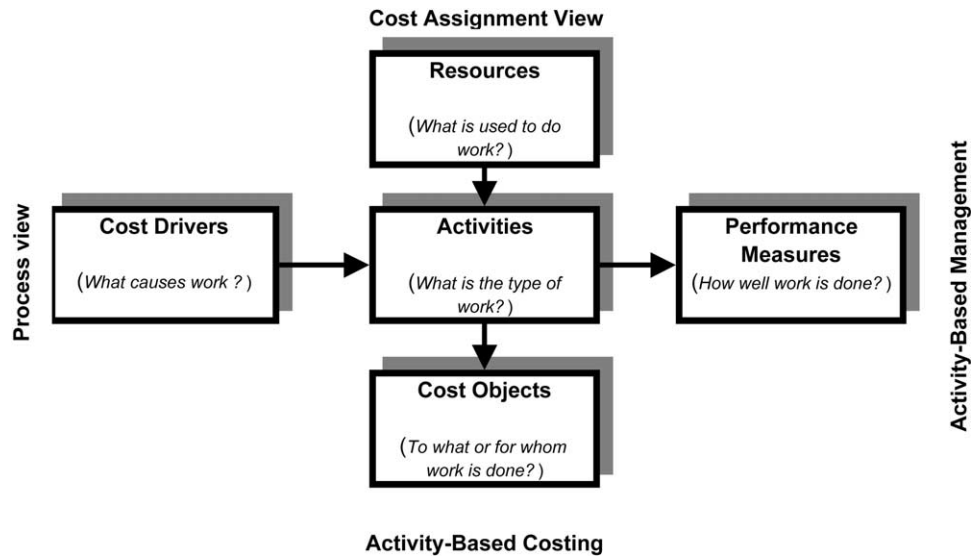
Cost Assignment View

Resources

(What is used to do work?)

Process view

Cost Drivers

(What causes work ?)

Activities

(What is the type of work?)

Performance Measures

(How well work is done?)

Activity-Based Management

Cost Objects

(To what or for whom work is done?)

Activity-Based Costing